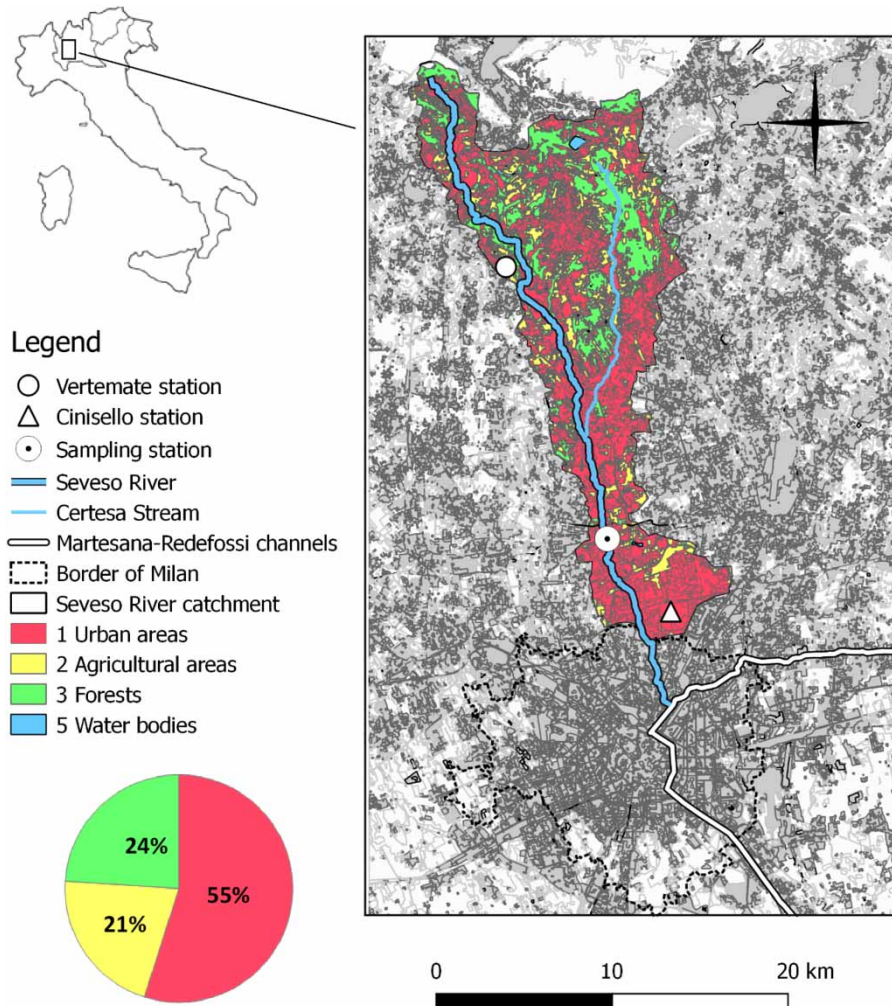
Legend
Vertemate station
Cinisello station
Sampling station
Seveso River
Certesa Stream
Martesana-Redefossi channels
Border of Milan
Seveso River catchment
1 Urban areas
2 Agricultural areas
3 Forests
5 Water bodies

24%
55%
21%

0
10
20 km